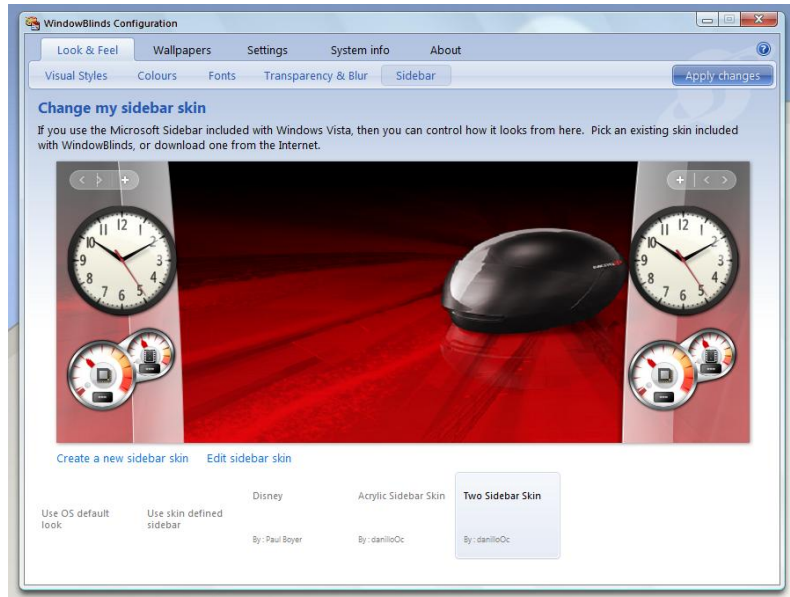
WindowBlinds Configuration

Look & Feel Wallpapers Settings System info About

Visual Styles Colours Fonts Transparency & Blur Sidebar

Apply changes

Change my sidebar skin

If you use the Microsoft Sidebar included with Windows Vista, then you can control how it looks from here. Pick an existing skin included with WindowBlinds, or download one from the Internet.

Create a new sidebar skin Edit sidebar skin

Use OS default look

Use skin defined sidebar

Disney
By : Paul Boyer

Acrylic Sidebar Skin
By : danilloOc

Two Sidebar Skin
By : danilloOc